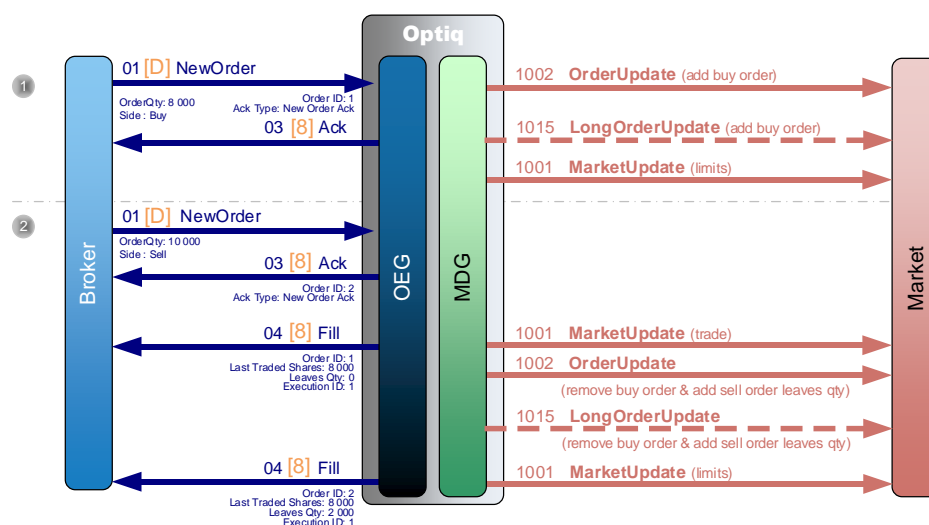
Optiq

1

01 [D] NewOrder
OrderQty: 8 000
Side : Buy
Order ID: 1
Ack Type: New Order Ack
03 [8] Ack

1002 OrderUpdate (add buy order)
1015 LongOrderUpdate (add buy order)
1001 MarketUpdate (limits)

2

01 [D] NewOrder
OrderQty: 10 000
Side : Sell
03 [8] Ack
Order ID: 2
Ack Type: New Order Ack

04 [8] Fill
Order ID: 1
Last Traded Shares: 8 000
Leaves Qty: 0
Execution ID: 1

1001 MarketUpdate (trade)
1002 OrderUpdate
(remove buy order & add sell order leaves qty)
1015 LongOrderUpdate
(remove buy order & add sell order leaves qty)

04 [8] Fill
Order ID: 2
Last Traded Shares: 8 000
Leaves Qty: 2 000
Execution ID: 1

1001 MarketUpdate (limits)

Broker
OEG
MDG
Market